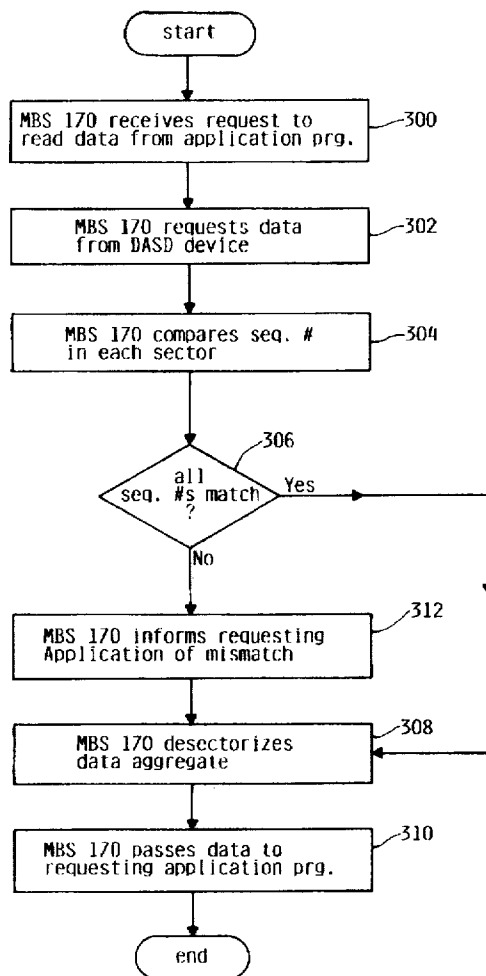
start

MBS 170 receives request to read data from application prg.

300

MBS 170 requests data from DASD device

302

MBS 170 compares seq. # in each sector

304

306

all seq. #s match ?

Yes

No

MBS 170 informs requesting Application of mismatch

312

MBS 170 desectorizes data aggregate

308

MBS 170 passes data to requesting application prg.

310

end